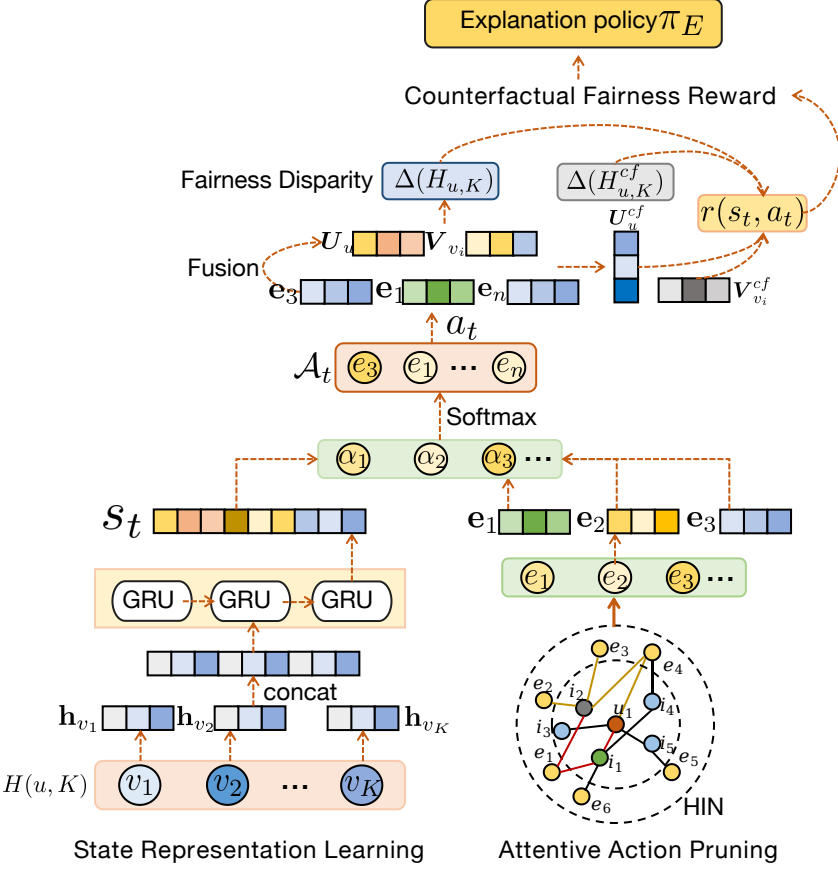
Explanation policy $\pi_E$

Counterfactual Fairness Reward

Fairness Disparity $\Delta(H_{u,K})$ $\Delta(H_{u,K}^{cf})$

$\boldsymbol{U}_u$ $\boldsymbol{V}_{v_i}$ $\boldsymbol{U}_u^{cf}$ $r(s_t, a_t)$

Fusion

$\mathbf{e}_3$ $\mathbf{e}_1$ $\mathbf{e}_n$ $\boldsymbol{V}_{v_i}^{cf}$

$a_t$

$\mathcal{A}_t$ $e_3$ $e_1$ ··· $e_n$

Softmax

$\alpha_1$ $\alpha_2$ $\alpha_3$ ···

$s_t$

$\mathbf{e}_1$ $\mathbf{e}_2$ $\mathbf{e}_3$

GRU GRU GRU

$e_1$ $e_2$ $e_3$ ···

concat

$\mathbf{h}_{v_1}$ $\mathbf{h}_{v_2}$ $\mathbf{h}_{v_K}$

$H(u,K)$ $v_1$ $v_2$ ··· $v_K$

$e_3$ $e_4$ $e_2$ $i_2$ $u_1$ $i_4$ $i_3$ $i_5$ $e_1$ $i_1$ $e_5$ $e_6$

HIN

State Representation Learning

Attentive Action Pruning